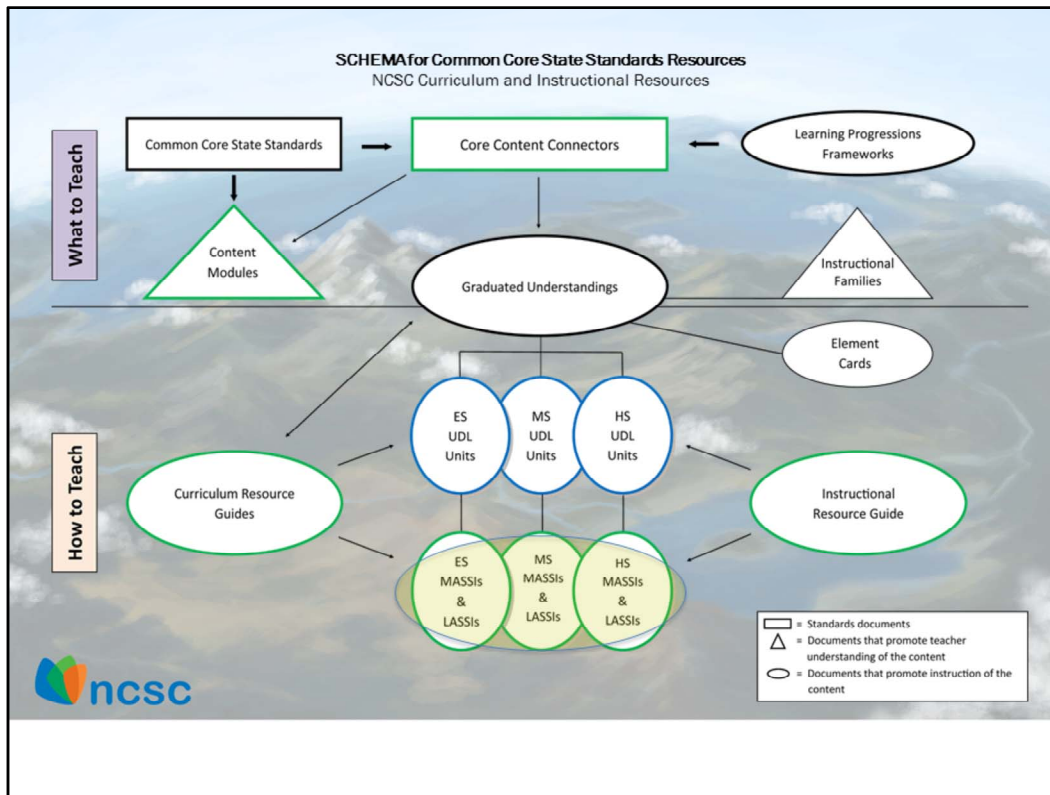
SCHEMA for Common Core State Standards Resources
NCSC Curriculum and Instructional Resources

What to Teach

Common Core State Standards

Core Content Connectors

Learning Progressions Frameworks

Content Modules

Graduated Understandings

Instructional Families

Element Cards

How to Teach

ES UDL Units

MS UDL Units

HS UDL Units

Curriculum Resource Guides

Instructional Resource Guide

ES MASSIs & LASSIs

MS MASSIs & LASSIs

HS MASSIs & LASSIs

= Standards documents
= Documents that promote teacher understanding of the content
= Documents that promote instruction of the content

ncsc